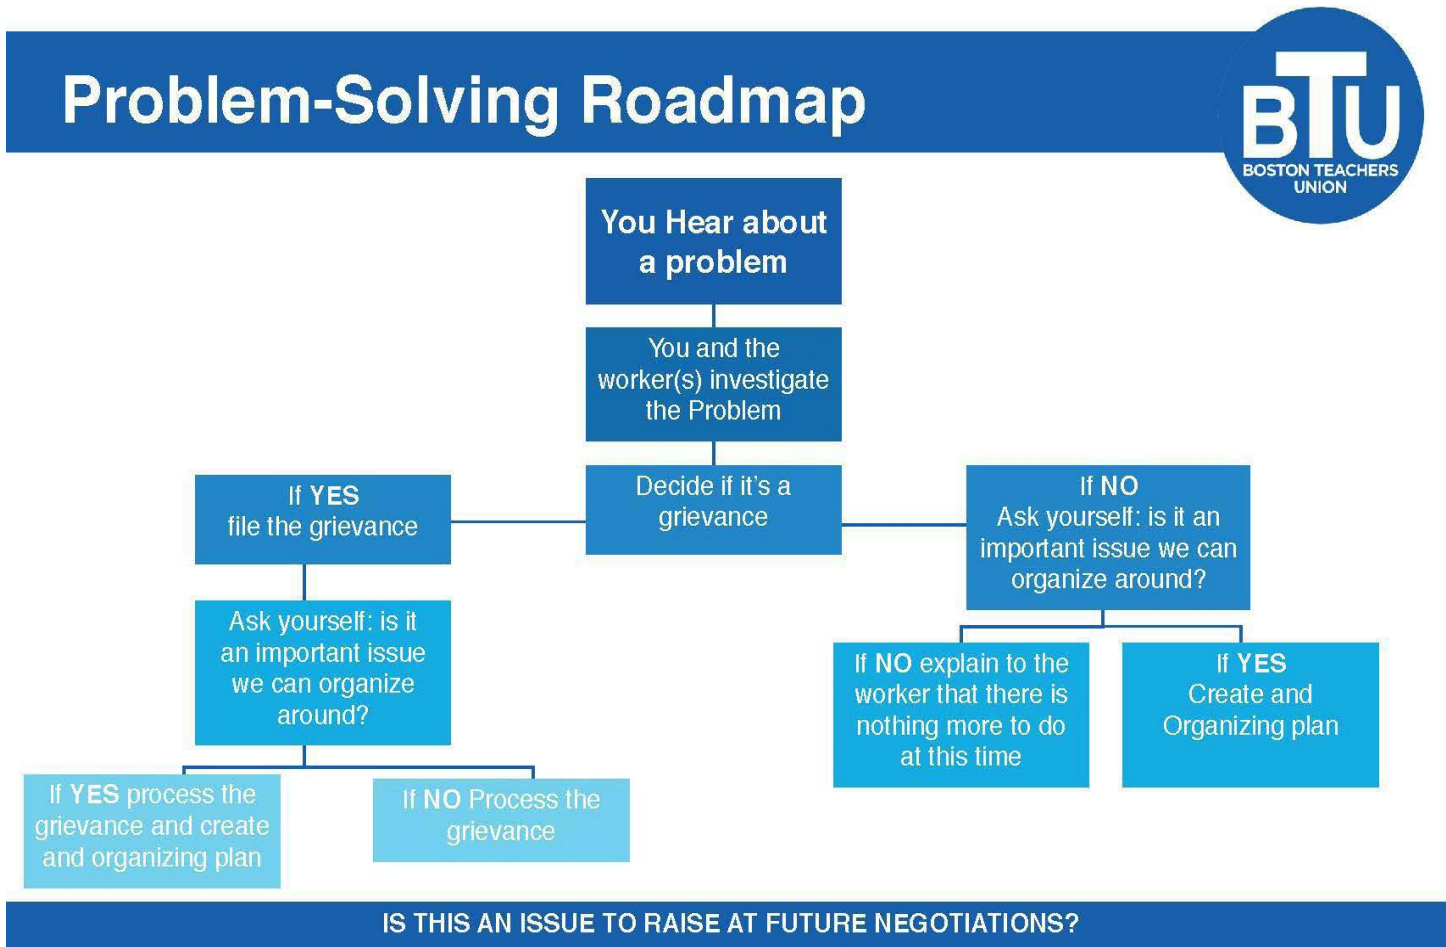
Problem-Solving Roadmap

BTU
BOSTON TEACHERS UNION

You Hear about a problem

You and the worker(s) investigate the Problem

Decide if it's a grievance

If YES
file the grievance

Ask yourself: is it an important issue we can organize around?

If YES process the grievance and create and organizing plan

If NO Process the grievance

If NO
Ask yourself: is it an important issue we can organize around?

If NO explain to the worker that there is nothing more to do at this time

If YES
Create and Organizing plan

IS THIS AN ISSUE TO RAISE AT FUTURE NEGOTIATIONS?